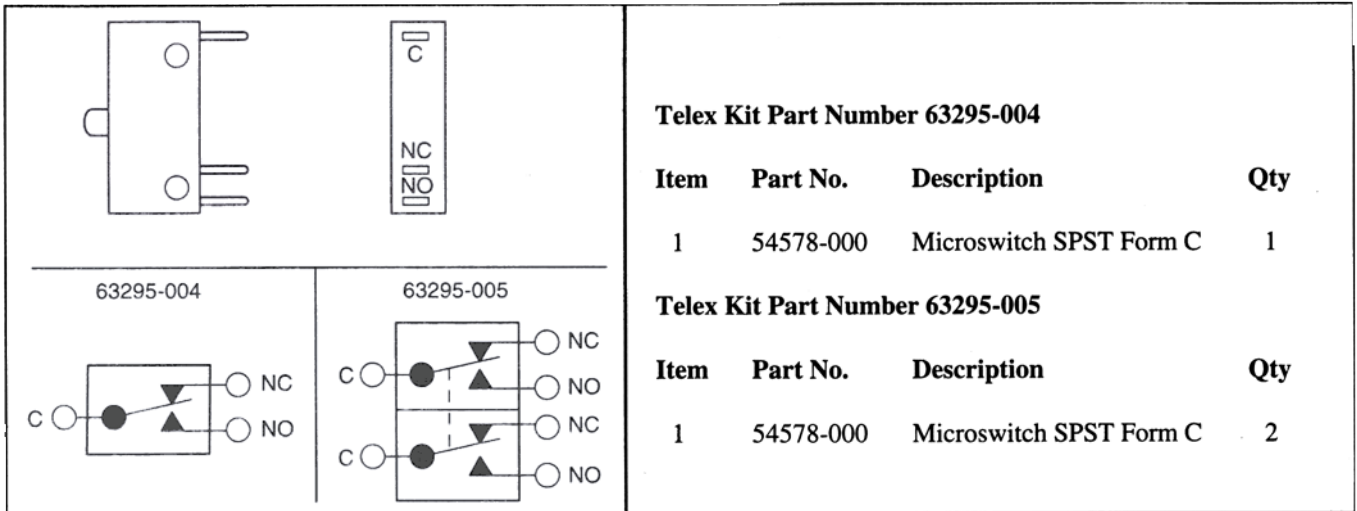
C

NC
NO

63295-004

C NC NO

63295-005

C NC NO
C NC NO

Telex Kit Part Number 63295-004

| Item | Part No. | Description | Qty |
|---|---|---|---|
| 1 | 54578-000 | Microswitch SPST Form C | 1 |

Telex Kit Part Number 63295-005

| Item | Part No. | Description | Qty |
|---|---|---|---|
| 1 | 54578-000 | Microswitch SPST Form C | 2 |